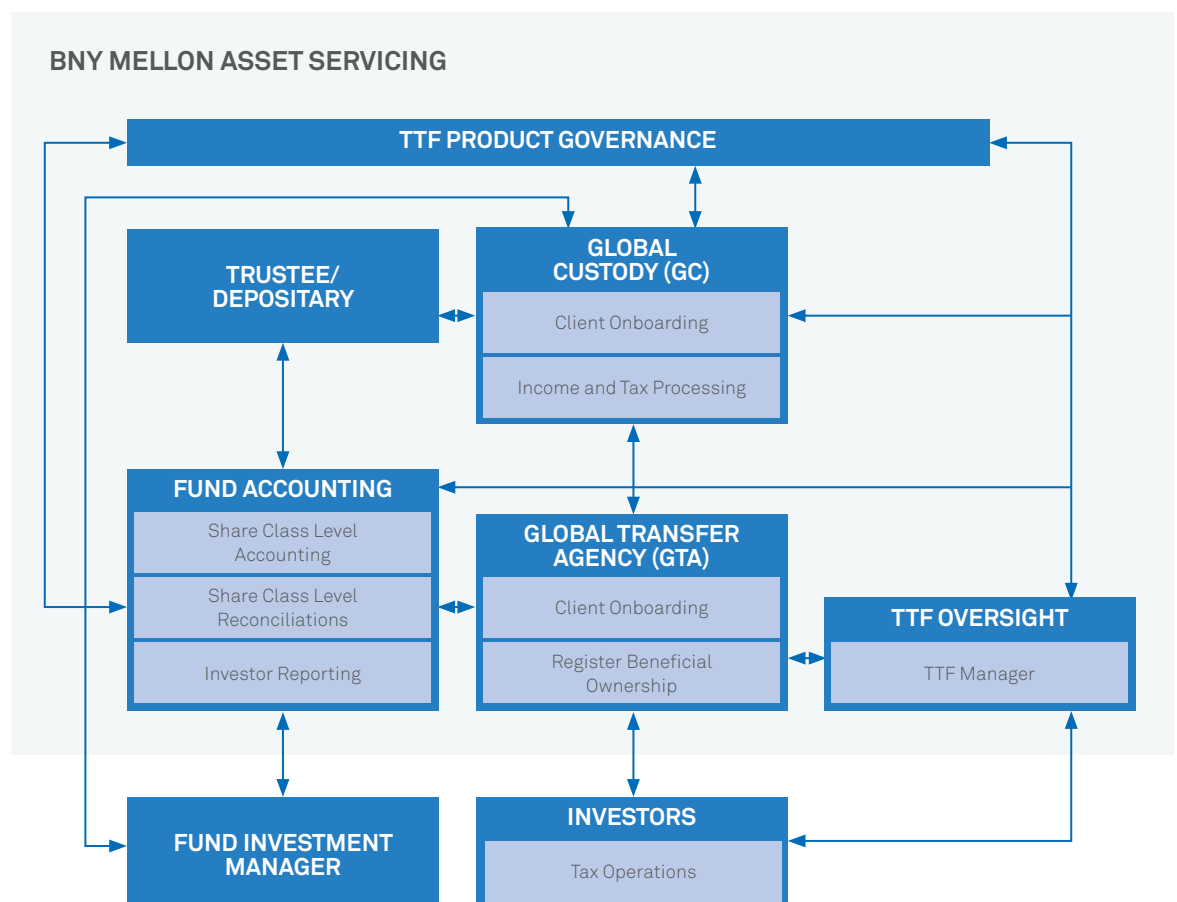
BNY MELLON ASSET SERVICING

TTF PRODUCT GOVERNANCE

TRUSTEE/ DEPOSITARY

GLOBAL CUSTODY (GC)

Client Onboarding

Income and Tax Processing

FUND ACCOUNTING

Share Class Level Accounting

Share Class Level Reconciliations

Investor Reporting

GLOBAL TRANSFER AGENCY (GTA)

Client Onboarding

Register Beneficial Ownership

TTF OVERSIGHT

TTF Manager

FUND INVESTMENT MANAGER

INVESTORS

Tax Operations